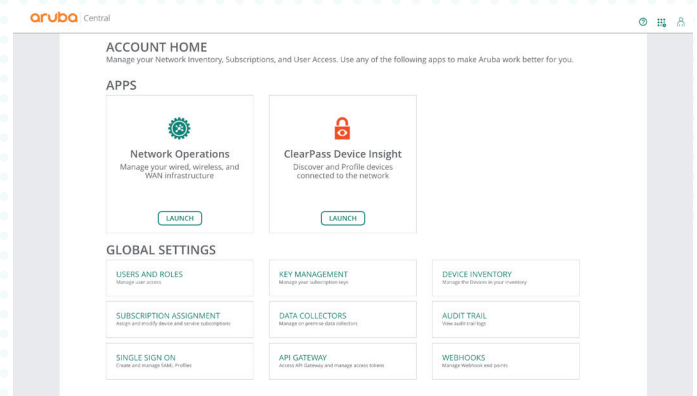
aruba Central

ACCOUNT HOME
Manage your Network Inventory, Subscriptions, and User Access. Use any of the following apps to make Aruba work better for you.

APPS

Network Operations
Manage your wired, wireless, and WAN infrastructure
LAUNCH

ClearPass Device Insight
Discover and Profile devices connected to the network
LAUNCH

GLOBAL SETTINGS

USERS AND ROLES
Manage user access

KEY MANAGEMENT
Manage your subscription keys

DEVICE INVENTORY
Manage the Devices in your inventory

SUBSCRIPTION ASSIGNMENT
Assign and modify device and service subscriptions

DATA COLLECTORS
Manage on-premise data collectors

AUDIT TRAIL
View audit trail logs

SINGLE SIGN ON
Create and manage SAML Profiles

API GATEWAY
Access API Gateway and manage access tokens

WEBHOOKS
Manage Webhook end points